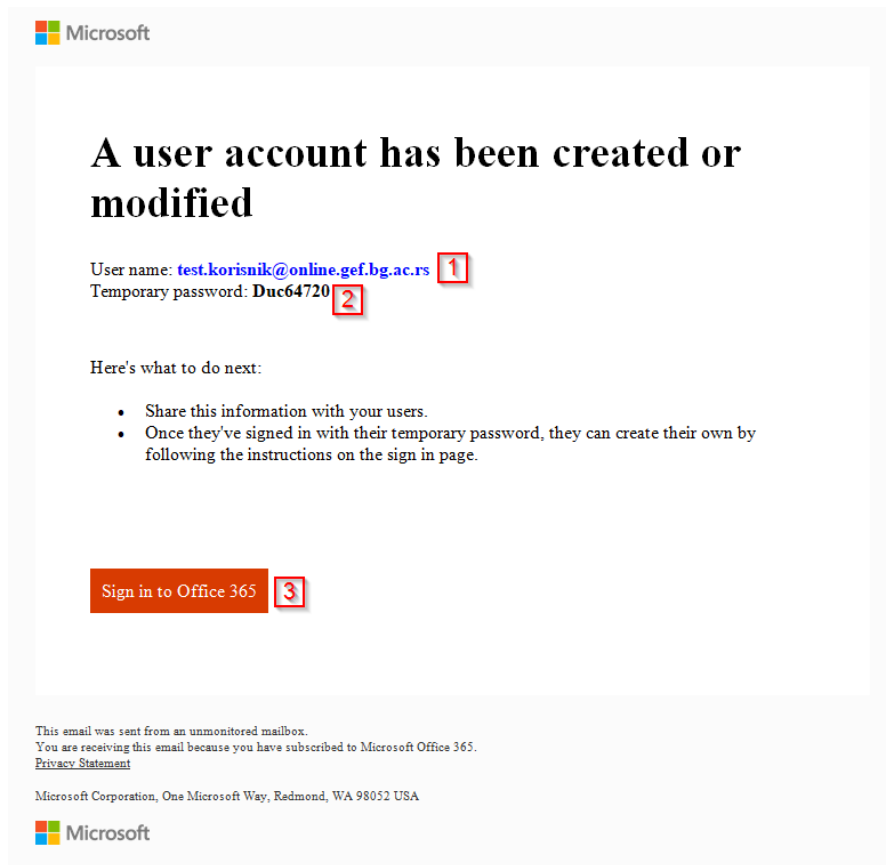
Microsoft

A user account has been created or modified

User name: test.korisnik@online.gef.bg.ac.rs 1
Temporary password: Duc64720 2

Here's what to do next:

- Share this information with your users.
- Once they've signed in with their temporary password, they can create their own by following the instructions on the sign in page.

Sign in to Office 365 3

This email was sent from an unmonitored mailbox.
You are receiving this email because you have subscribed to Microsoft Office 365.
Privacy Statement

Microsoft Corporation, One Microsoft Way, Redmond, WA 98052 USA

Microsoft